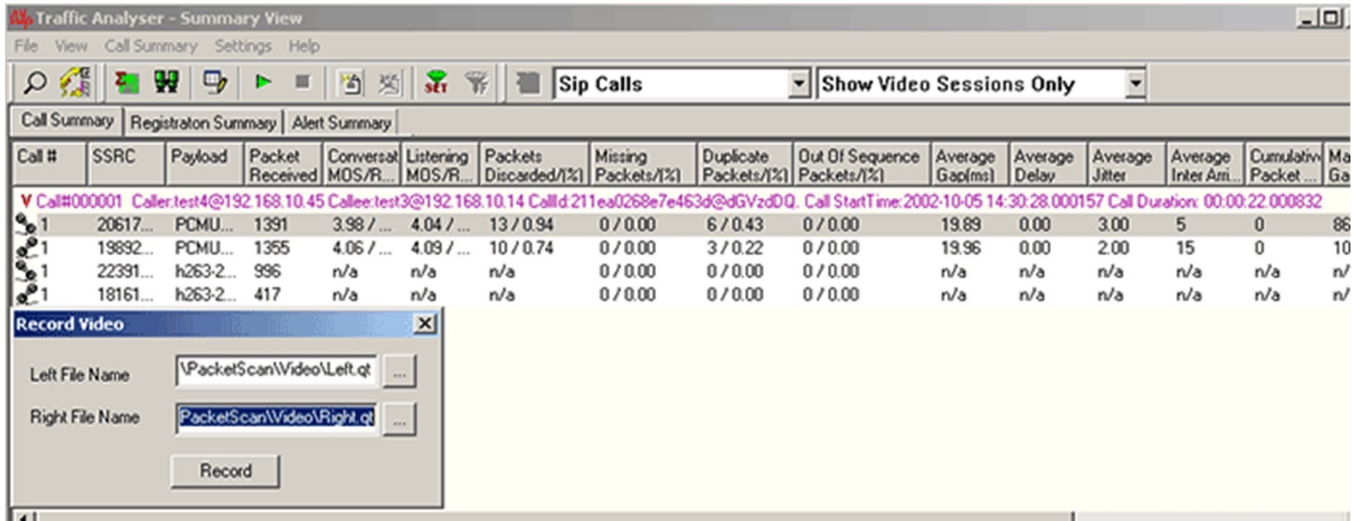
Traffic Analyser - Summary View

File View Call Summary Settings Help

Sip Calls

Show Video Sessions Only

Call Summary | Registraton Summary | Alert Summary

| Call # | SSRC | Payload | Packet Received | Conversat MOS/R... | Listening MOS/R... | Packets Discarded/[%] | Missing Packets/[%] | Duplicate Packets/[%] | Out Of Sequence Packets/[%] | Average Gap(ms) | Average Delay | Average Jitter | Average Inter Arri... | Cumulativ Packet ... | Ma Ga |
|---|---|---|---|---|---|---|---|---|---|---|---|---|---|---|---|
| V Call#000001 Caller:test4@192.168.10.45 Callee:test3@192.168.10.14 CallId:211ea0268e7e463d@dGVzdDQ. Call StartTime:2002-10-05 14:30:28.000157 Call Duration: 00:00:22.000832 | | | | | | | | | | | | | | | |
| 1 | 20617... | PCMU... | 1391 | 3.98 / ... | 4.04 / ... | 13 / 0.94 | 0 / 0.00 | 6 / 0.43 | 0 / 0.00 | 19.89 | 0.00 | 3.00 | 5 | 0 | 86 |
| 1 | 19892... | PCMU... | 1355 | 4.06 / ... | 4.09 / ... | 10 / 0.74 | 0 / 0.00 | 3 / 0.22 | 0 / 0.00 | 19.96 | 0.00 | 2.00 | 15 | 0 | 10 |
| 1 | 22391... | h263-2... | 996 | n/a | n/a | n/a | 0 / 0.00 | 0 / 0.00 | 0 / 0.00 | n/a | n/a | n/a | n/a | n/a | n/ |
| 1 | 18161... | h263-2... | 417 | n/a | n/a | n/a | 0 / 0.00 | 0 / 0.00 | 0 / 0.00 | n/a | n/a | n/a | n/a | n/a | n/ |

Record Video

Left File Name \PacketScan\Video\Left.qt ...

Right File Name PacketScan\Video\Right.qt ...

Record